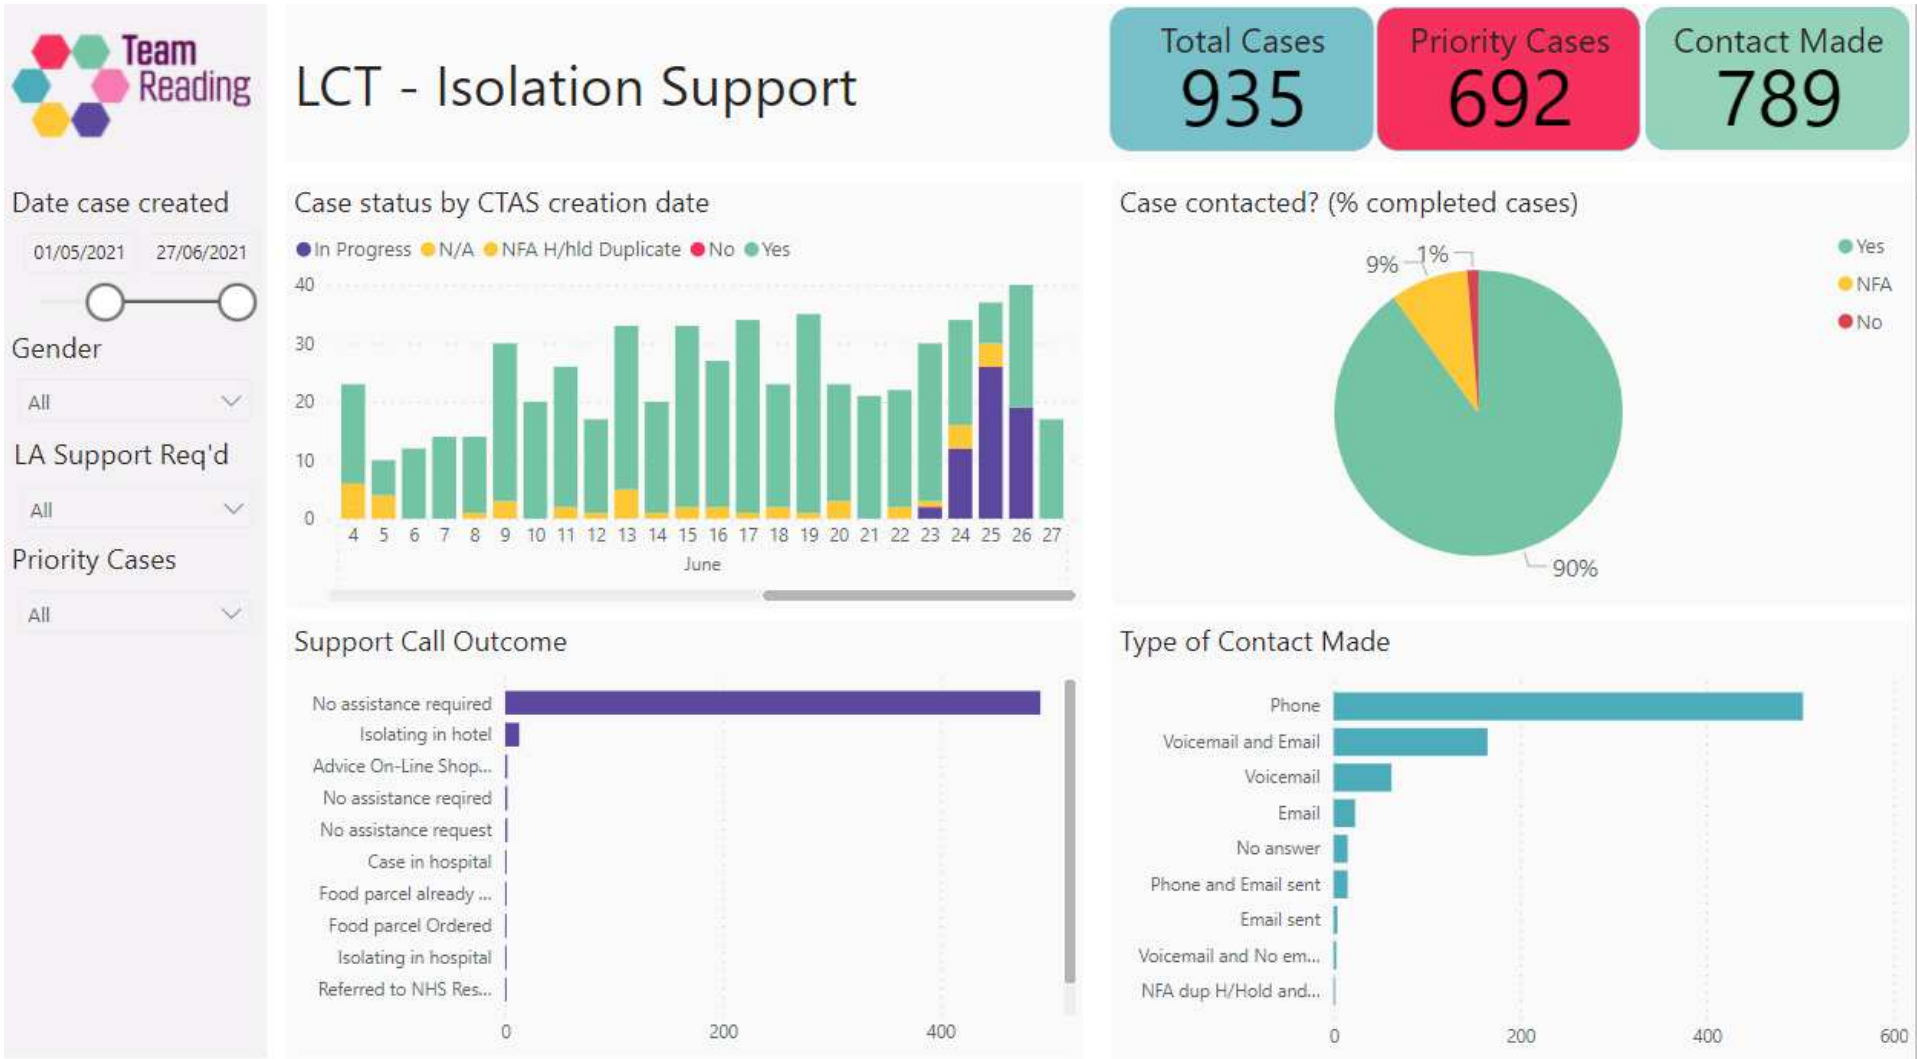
Team Reading

LCT - Isolation Support

Total Cases
935

Priority Cases
692

Contact Made
789

Date case created
01/05/2021
27/06/2021

Gender
All

LA Support Req'd
All

Priority Cases
All

Case status by CTAS creation date
In Progress N/A NFA H/hld Duplicate No Yes

40
30
20
10
0
4 5 6 7 8 9 10 11 12 13 14 15 16 17 18 19 20 21 22 23 24 25 26 27
June

Case contacted? (% completed cases)
9% 1%
90%
Yes
NFA
No

Support Call Outcome
No assistance required
Isolating in hotel
Advice On-Line Shop...
No assistance reqired
No assistance request
Case in hospital
Food parcel already ...
Food parcel Ordered
Isolating in hospital
Referred to NHS Res...
0 200 400

Type of Contact Made
Phone
Voicemail and Email
Voicemail
Email
No answer
Phone and Email sent
Email sent
Voicemail and No em...
NFA dup H/Hold and...
0 200 400 600